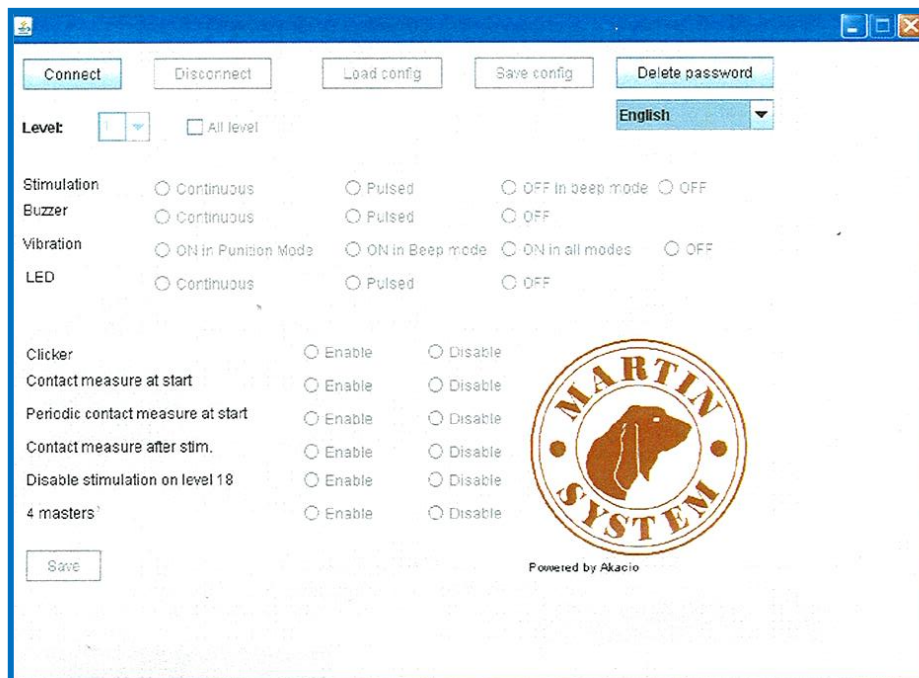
Connect Disconnect Load config Save config Delete password

English

Level: 1 All level

Stimulation Continuous Pulsed OFF in beep mode OFF
Buzzer Continuous Pulsed OFF
Vibration ON in Punition Mode ON in Beep mode ON in all modes OFF
LED Continuous Pulsed OFF

Clicker Enable Disable
Contact measure at start Enable Disable
Periodic contact measure at start Enable Disable
Contact measure after stim. Enable Disable
Disable stimulation on level 18 Enable Disable
4 masters Enable Disable

MARTIN SYSTEM

Save

Powered by Akacio